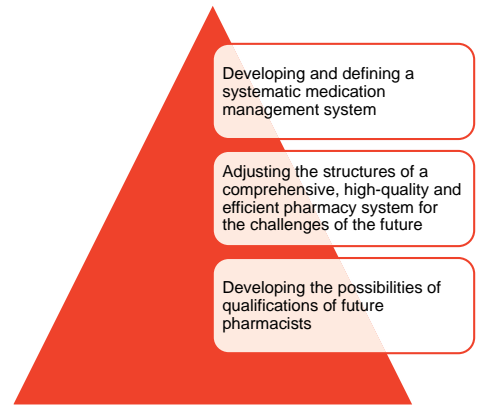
Developing and defining a systematic medication management system

Adjusting the structures of a comprehensive, high-quality and efficient pharmacy system for the challenges of the future

Developing the possibilities of qualifications of future pharmacists